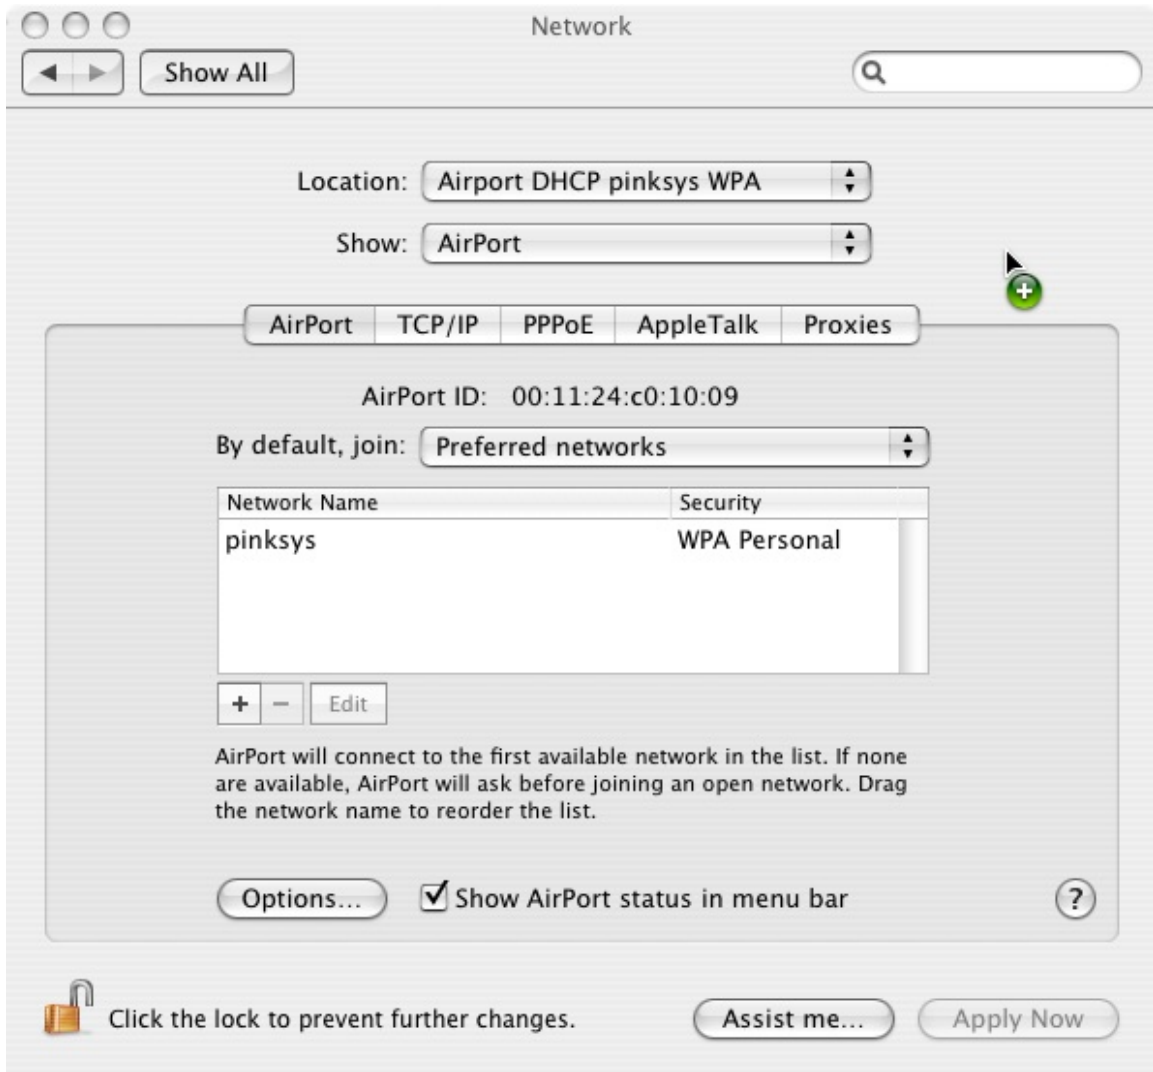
Network

Show All

Location: Airport DHCP pinksys WPA

Show: AirPort

AirPort TCP/IP PPPoE AppleTalk Proxies

AirPort ID: 00:11:24:c0:10:09

By default, join: Preferred networks

| Network Name | Security |
|---|---|
| pinksys | WPA Personal |

+ − Edit

AirPort will connect to the first available network in the list. If none are available, AirPort will ask before joining an open network. Drag the network name to reorder the list.

Options... Show AirPort status in menu bar ?

Click the lock to prevent further changes. Assist me... Apply Now